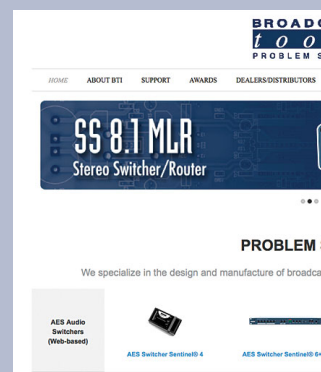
BROADC
too
PROBLEM S

HOME ABOUT BTI SUPPORT AWARDS DEALERS/DISTRIBUTORS

SS 8.1 MLR
Stereo Switcher/Router

PROBLEM

We specialize in the design and manufacture of broadca

AES Audio Switchers (Web-based)

AES Switcher Sentinel® 4

AES Switcher Sentinel® 6